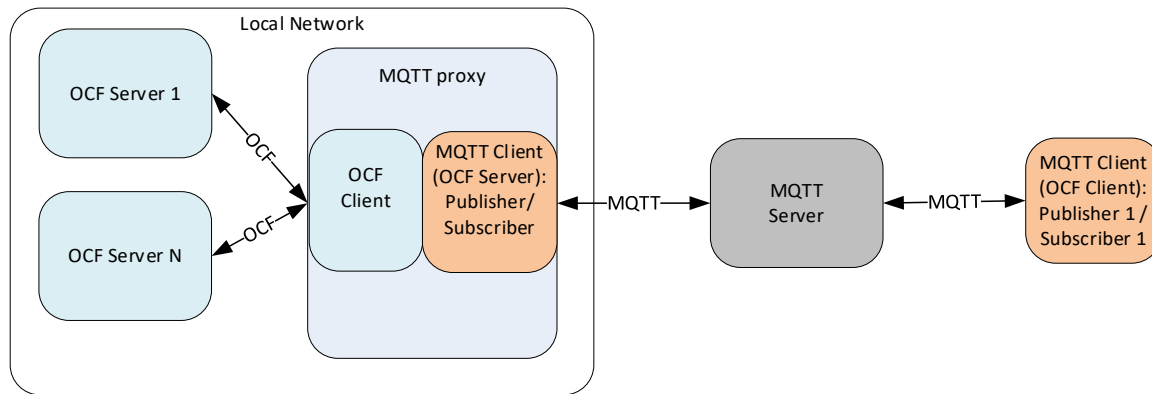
Local Network

OCF Server 1

OCF Server N

OCF

OCF

MQTT proxy

OCF Client

MQTT Client (OCF Server): Publisher/ Subscriber

MQTT

MQTT Server

MQTT

MQTT Client (OCF Client): Publisher 1 / Subscriber 1